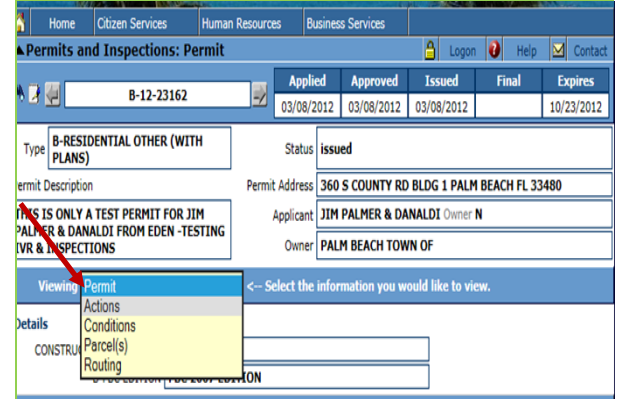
Home | Citizen Services | Human Resources | Business Services

Permits and Inspections: Permit

Logon | Help | Contact

B-12-23162

| Applied | Approved | Issued | Final | Expires |
|---|---|---|---|---|
| 03/08/2012 | 03/08/2012 | 03/08/2012 | | 10/23/2012 |

Type B-RESIDENTIAL OTHER (WITH PLANS)

Status issued

ermit Description

Permit Address 360 S COUNTY RD BLDG 1 PALM BEACH FL 33480

THIS IS ONLY A TEST PERMIT FOR JIM PALMER & DANALDI FROM EDEN -TESTING IVR & INSPECTIONS

Applicant JIM PALMER & DANALDI Owner N

Owner PALM BEACH TOWN OF

Viewing Permit <-- Select the information you would like to view.

Permit
Actions
Conditions
Parcel(s)
Routing

Details

CONSTRU

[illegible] EDITION FBC 2007 EDITION